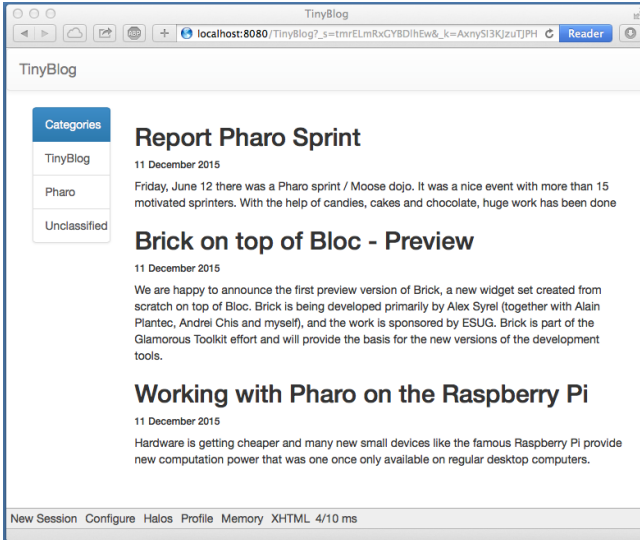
TinyBlog

localhost:8080/TinyBlog?_s=tmrELmRxGYBDlhEw&_k=AxnySI3KJzuTJPH

Reader

TinyBlog

Categories

TinyBlog

Pharo

Unclassified

Report Pharo Sprint

11 December 2015

Friday, June 12 there was a Pharo sprint / Moose dojo. It was a nice event with more than 15 motivated sprinters. With the help of candies, cakes and chocolate, huge work has been done

Brick on top of Bloc - Preview

11 December 2015

We are happy to announce the first preview version of Brick, a new widget set created from scratch on top of Bloc. Brick is being developed primarily by Alex Syrel (together with Alain Plantec, Andrei Chis and myself), and the work is sponsored by ESUG. Brick is part of the Glamorous Toolkit effort and will provide the basis for the new versions of the development tools.

Working with Pharo on the Raspberry Pi

11 December 2015

Hardware is getting cheaper and many new small devices like the famous Raspberry Pi provide new computation power that was one once only available on regular desktop computers.

New Session Configure Halos Profile Memory XHTML 4/10 ms